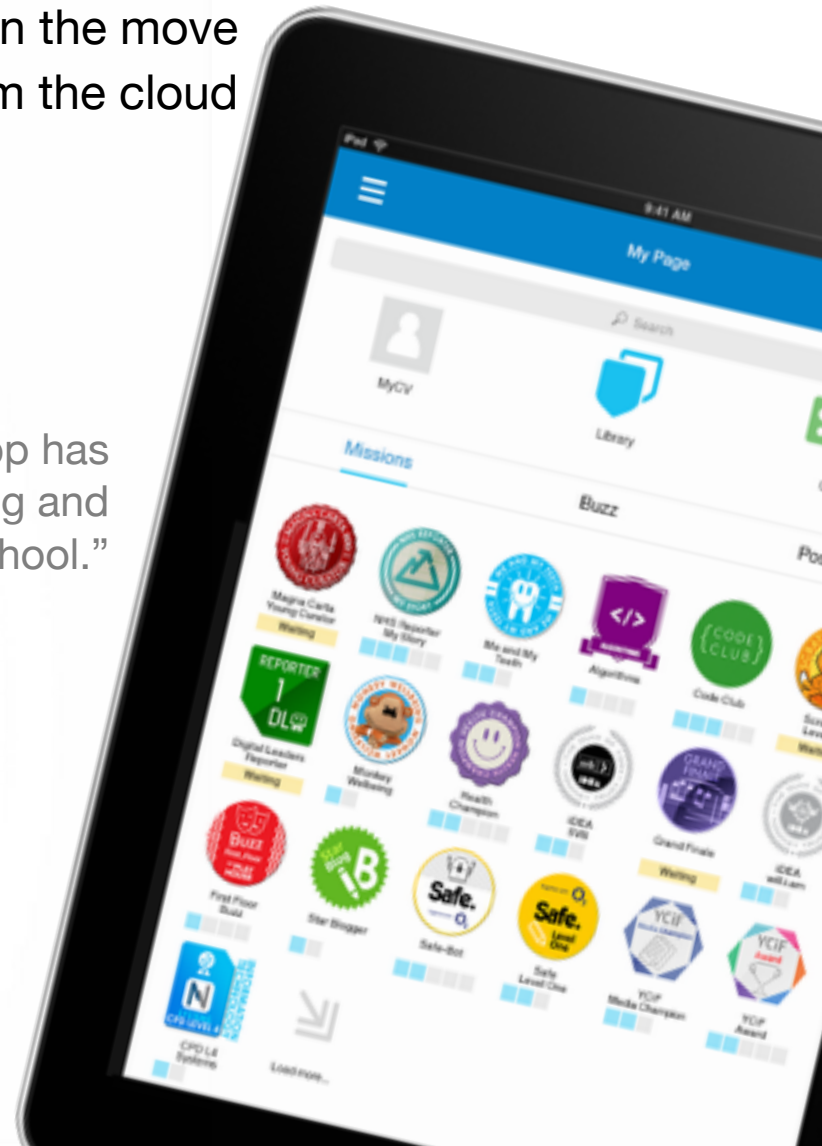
n the move
m the cloud

p has
g and
hool."

iPad
9:41 AM
My Page
Search
MyCV
Library
Missions
Buzz
Po

Magna Carta Young Curator
Waiting
NHS Reporter My Story
Me and My Teeth
Algorithms
Code Club
Waiting
REPORTER 1 DL
Digital Leaders Reporter
Waiting
Monkey Wellbeing
Health Champion
iDEA EVB
Grand Finale
Waiting
iDEA will.i.am
Buzz
First Floor Buzz
Star Blogger
Safe.
Safe-Bot
Safe.
Safe Level One
YCIF Media Champion
YCIF Award
N
CPD L4 Systems
Load more...